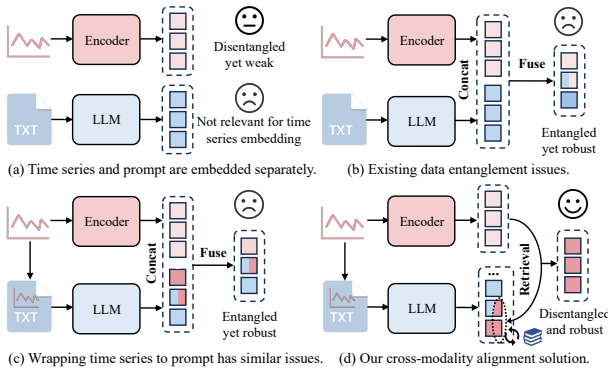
Encoder

Disentangled yet weak

TXT

LLM

Not relevant for time series embedding

(a) Time series and prompt are embedded separately.

Encoder

Concat

Fuse

TXT

LLM

Entangled yet robust

(b) Existing data entanglement issues.

Encoder

Concat

Fuse

TXT

LLM

Entangled yet robust

(c) Wrapping time series to prompt has similar issues.

Encoder

Retrieval

...

TXT

LLM

Disentangled and robust

(d) Our cross-modality alignment solution.